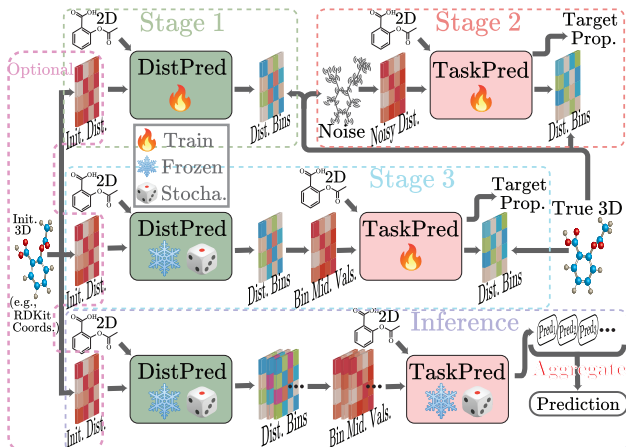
Stage 1

2D

Optional

DistPred

Init. Dist.

Dist. Bins

Stage 2

2D

Target Prop.

Noise

Noisy Dist.

TaskPred

Dist. Bins

Train

Frozen

Stocha.

2D

Stage 3

2D

Target Prop.

Init. 3D

(e.g., RDKit Coords.)

DistPred

Init. Dist.

Dist. Bins

Bin Mid. Vals.

TaskPred

Dist. Bins

True 3D

2D

Inference

2D

$Pred_1$ $Pred_2$ $Pred_3$ ...

Aggregate

DistPred

Init. Dist.

Dist. Bins

Bin Mid. Vals.

TaskPred

Prediction